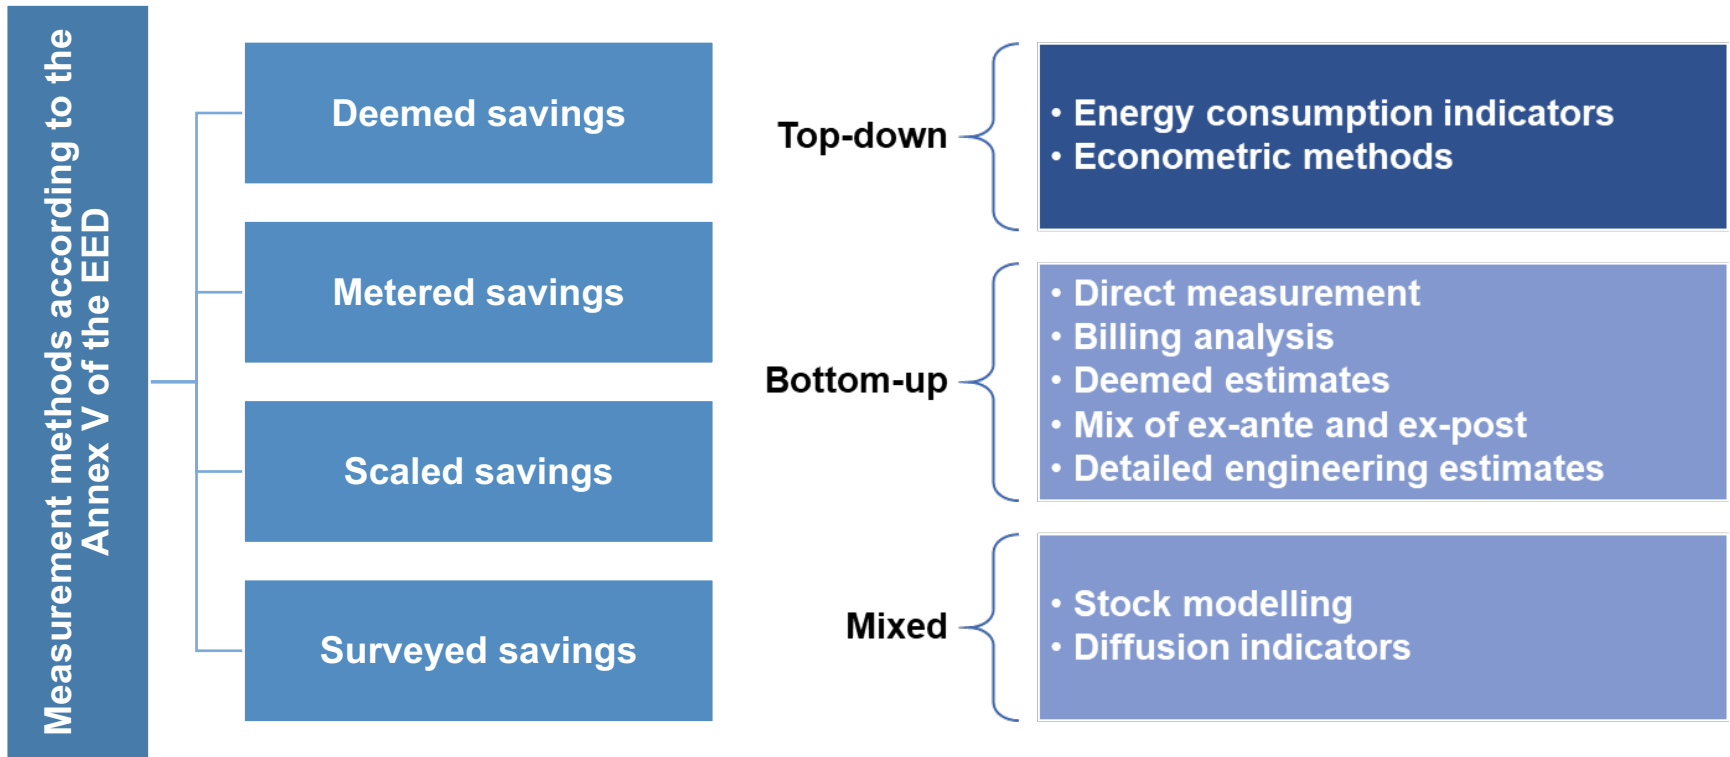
Measurement methods according to the Annex V of the EED

Deemed savings

Metered savings

Scaled savings

Surveyed savings

Top-down

• Energy consumption indicators
• Econometric methods

Bottom-up

• Direct measurement
• Billing analysis
• Deemed estimates
• Mix of ex-ante and ex-post
• Detailed engineering estimates

Mixed

• Stock modelling
• Diffusion indicators